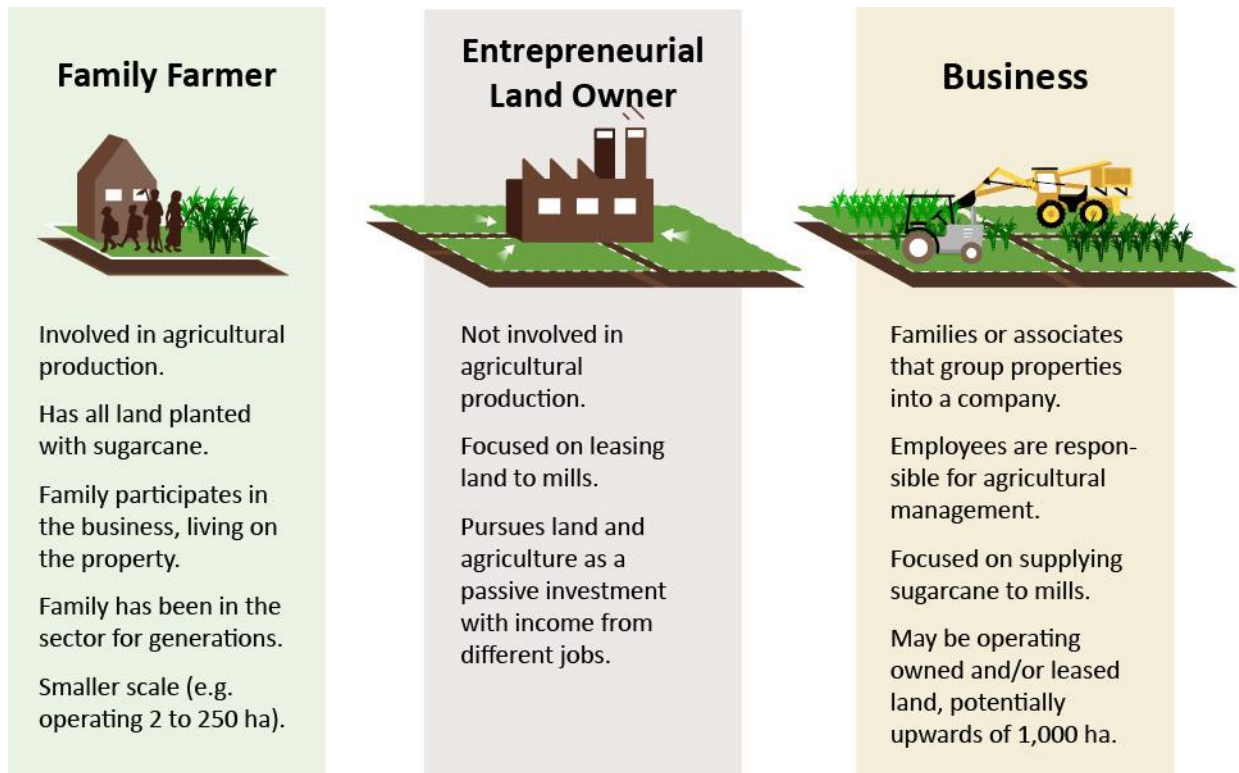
Family Farmer

Involved in agricultural production.

Has all land planted with sugarcane.

Family participates in the business, living on the property.

Family has been in the sector for generations.

Smaller scale (e.g. operating 2 to 250 ha).

Entrepreneurial Land Owner

Not involved in agricultural production.

Focused on leasing land to mills.

Pursues land and agriculture as a passive investment with income from different jobs.

Business

Families or associates that group properties into a company.

Employees are responsible for agricultural management.

Focused on supplying sugarcane to mills.

May be operating owned and/or leased land, potentially upwards of 1,000 ha.